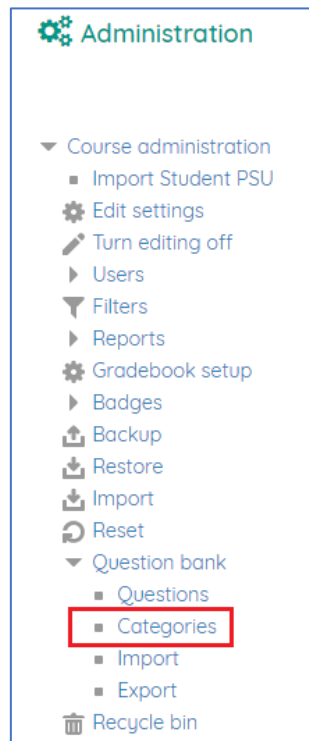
Administration

Course administration
Import Student PSU
Edit settings
Turn editing off
Users
Filters
Reports
Gradebook setup
Badges
Backup
Restore
Import
Reset
Question bank
Questions
Categories
Import
Export
Recycle bin